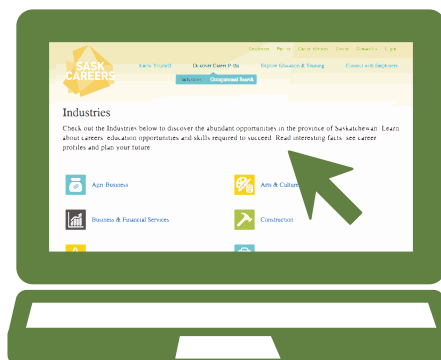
Students Parents Career Advisors Events Contact Us Login

SASK CAREERS

Know Yourself Discover Career Paths Explore Education & Training Connect with Employers

Industries Occupational Search

Industries

Check out the Industries below to discover the abundant opportunities in the province of Saskatchewan. Learn about careers, education opportunities and skills required to succeed. Read interesting facts, see career profiles and plan your future.

Agri-Business

Arts & Culture

Business & Financial Services

Construction